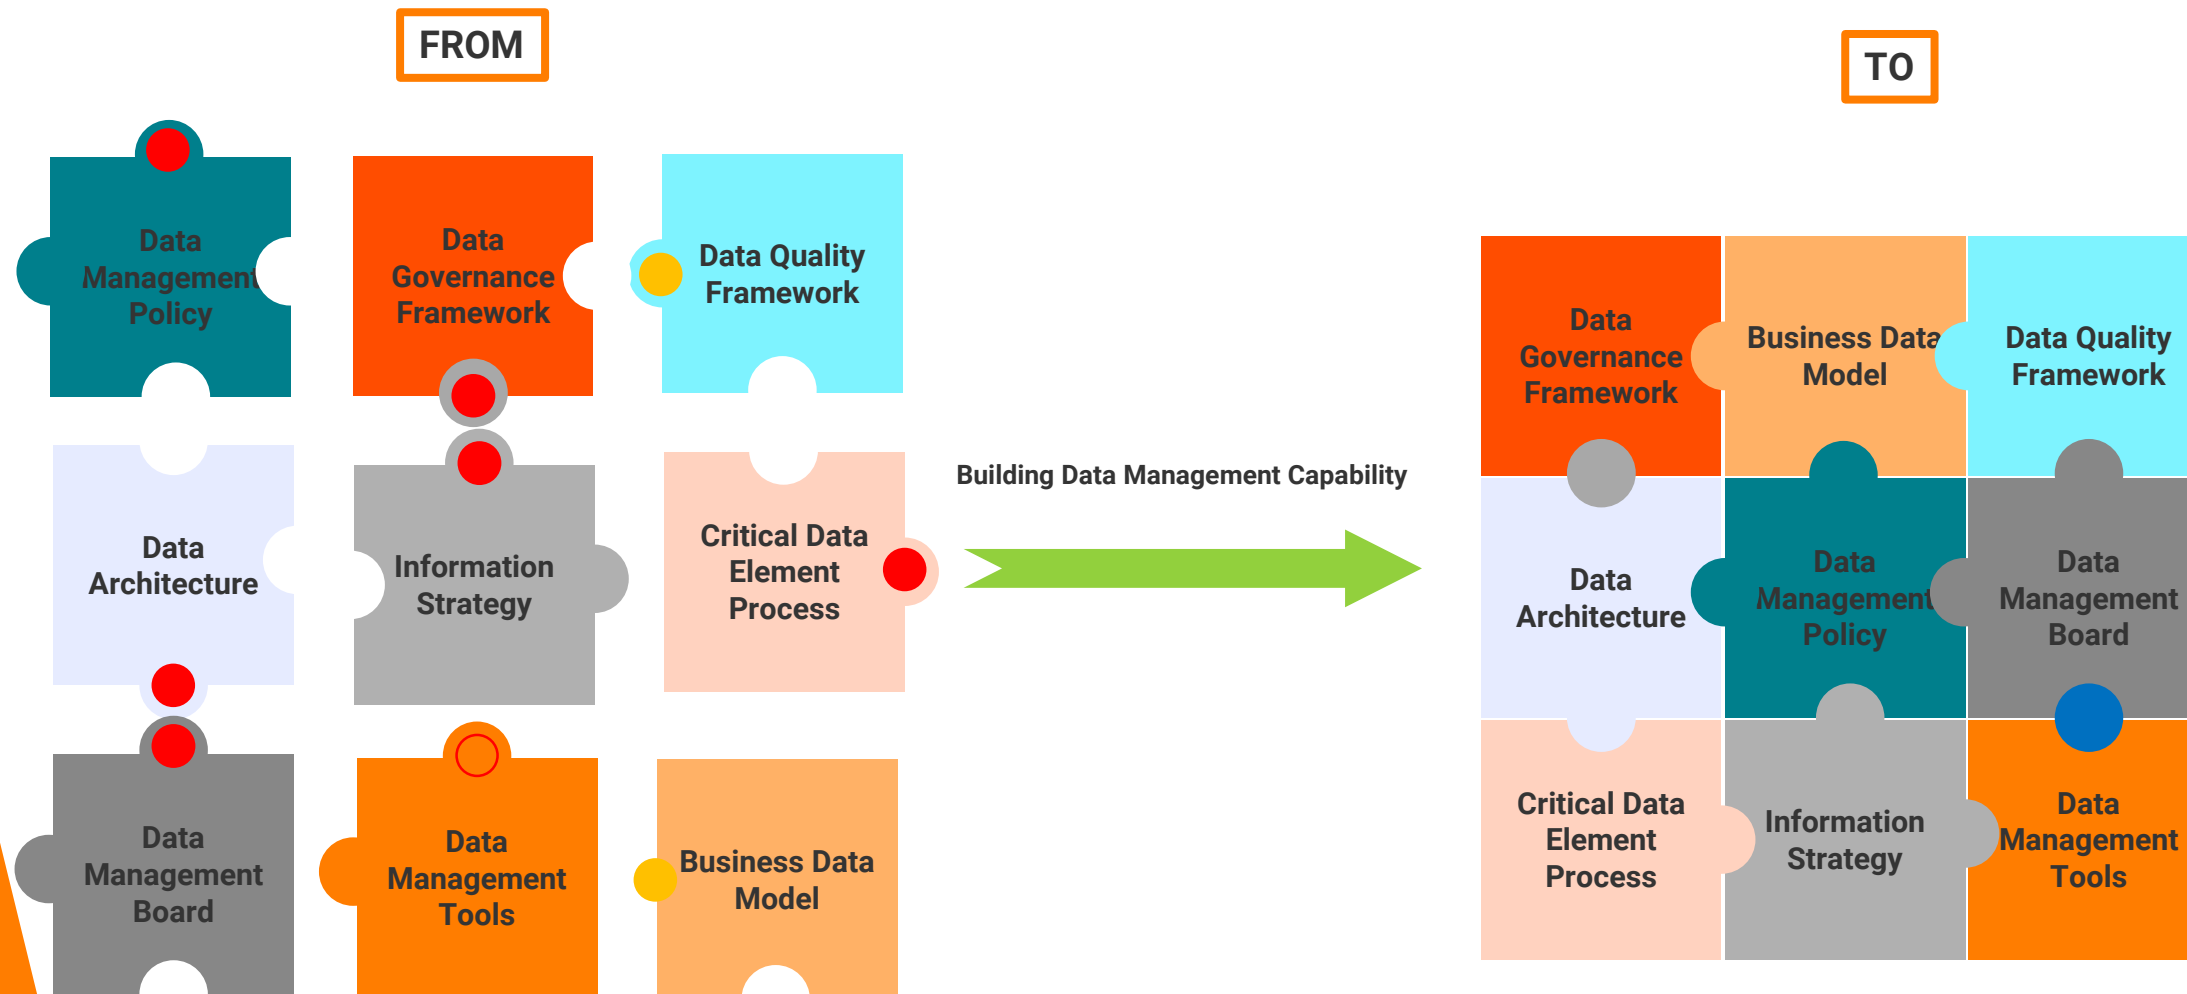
FROM

Data Management Policy

Data Governance Framework

Data Quality Framework

Data Architecture

Information Strategy

Critical Data Element Process

Data Management Board

Data Management Tools

Business Data Model

Building Data Management Capability

TO

Data Governance Framework

Business Data Model

Data Quality Framework

Data Architecture

Data Management Policy

Data Management Board

Critical Data Element Process

Information Strategy

Data Management Tools